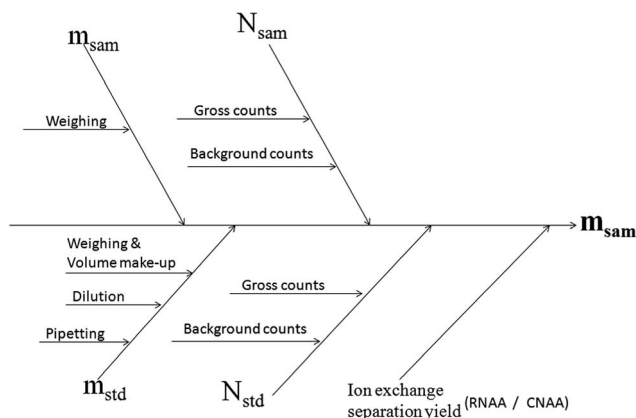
$m_{sam}$

$N_{sam}$

Weighing

Gross counts

Background counts

$m_{sam}$

Weighing & Volume make-up

Dilution

Pipetting

Gross counts

Background counts

$m_{std}$

$N_{std}$

Ion exchange separation yield (RNAA / CNAA)